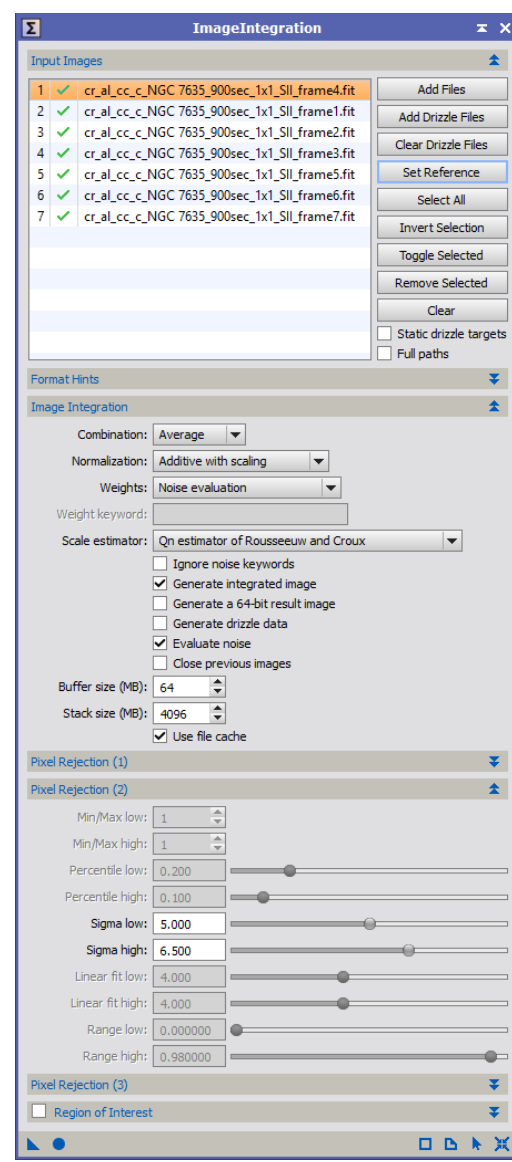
Σ ImageIntegration

Input Images

| | | |
|---|---|---|
| 1 | ✓ | cr_al_cc_c_NGC 7635_900sec_1x1_SII_frame4.fit |
| 2 | ✓ | cr_al_cc_c_NGC 7635_900sec_1x1_SII_frame1.fit |
| 3 | ✓ | cr_al_cc_c_NGC 7635_900sec_1x1_SII_frame2.fit |
| 4 | ✓ | cr_al_cc_c_NGC 7635_900sec_1x1_SII_frame3.fit |
| 5 | ✓ | cr_al_cc_c_NGC 7635_900sec_1x1_SII_frame5.fit |
| 6 | ✓ | cr_al_cc_c_NGC 7635_900sec_1x1_SII_frame6.fit |
| 7 | ✓ | cr_al_cc_c_NGC 7635_900sec_1x1_SII_frame7.fit |

Add Files
Add Drizzle Files
Clear Drizzle Files
Set Reference
Select All
Invert Selection
Toggle Selected
Remove Selected
Clear
Static drizzle targets
Full paths

Format Hints

Image Integration

Combination: Average
Normalization: Additive with scaling
Weights: Noise evaluation
Weight keyword:
Scale estimator: Qn estimator of Rousseeuw and Croux
Ignore noise keywords
Generate integrated image
Generate a 64-bit result image
Generate drizzle data
Evaluate noise
Close previous images
Buffer size (MB): 64
Stack size (MB): 4096
Use file cache

Pixel Rejection (1)

Pixel Rejection (2)

Min/Max low: 1
Min/Max high: 1
Percentile low: 0.200
Percentile high: 0.100
Sigma low: 5.000
Sigma high: 6.500
Linear fit low: 4.000
Linear fit high: 4.000
Range low: 0.000000
Range high: 0.980000

Pixel Rejection (3)

Region of Interest